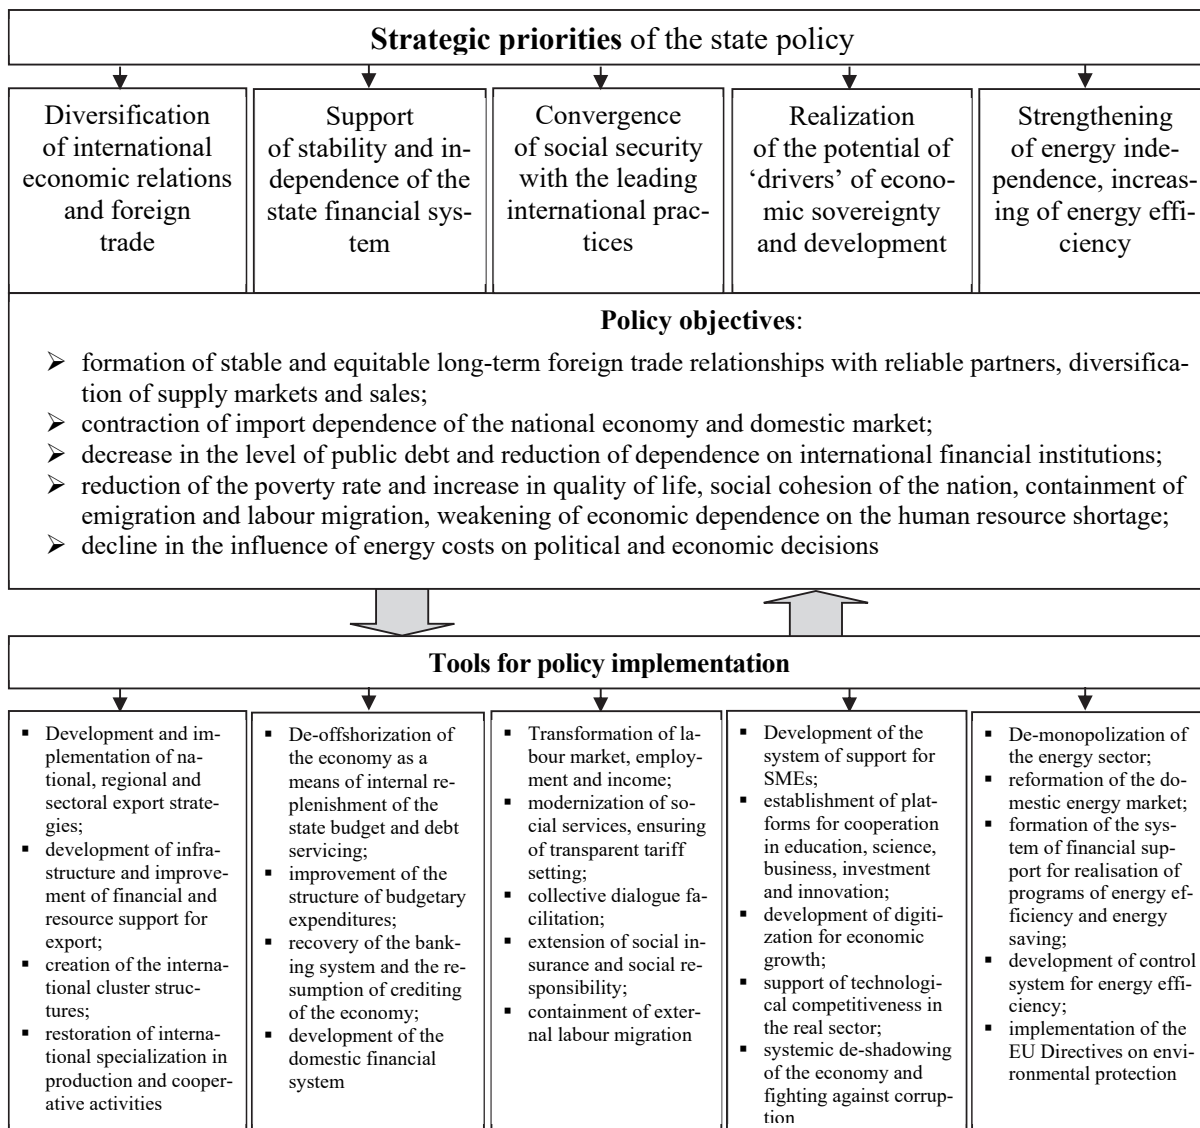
**Strategic priorities** of the state policy

Diversification of international economic relations and foreign trade

Support of stability and independence of the state financial system

Convergence of social security with the leading international practices

Realization of the potential of 'drivers' of economic sovereignty and development

Strengthening of energy independence, increasing of energy efficiency

**Policy objectives**:

- formation of stable and equitable long-term foreign trade relationships with reliable partners, diversification of supply markets and sales;
- contraction of import dependence of the national economy and domestic market;
- decrease in the level of public debt and reduction of dependence on international financial institutions;
- reduction of the poverty rate and increase in quality of life, social cohesion of the nation, containment of emigration and labour migration, weakening of economic dependence on the human resource shortage;
- decline in the influence of energy costs on political and economic decisions

**Tools for policy implementation**

- Development and implementation of national, regional and sectoral export strategies;
- development of infrastructure and improvement of financial and resource support for export;
- creation of the international cluster structures;
- restoration of international specialization in production and cooperative activities

- De-offshorization of the economy as a means of internal replenishment of the state budget and debt servicing;
- improvement of the structure of budgetary expenditures;
- recovery of the banking system and the resumption of crediting of the economy;
- development of the domestic financial system

- Transformation of labour market, employment and income;
- modernization of social services, ensuring of transparent tariff setting;
- collective dialogue facilitation;
- extension of social insurance and social responsibility;
- containment of external labour migration

- Development of the system of support for SMEs;
- establishment of platforms for cooperation in education, science, business, investment and innovation;
- development of digitization for economic growth;
- support of technological competitiveness in the real sector;
- systemic de-shadowing of the economy and fighting against corruption

- De-monopolization of the energy sector;
- reformation of the domestic energy market;
- formation of the system of financial support for realisation of programs of energy efficiency and energy saving;
- development of control system for energy efficiency;
- implementation of the EU Directives on environmental protection